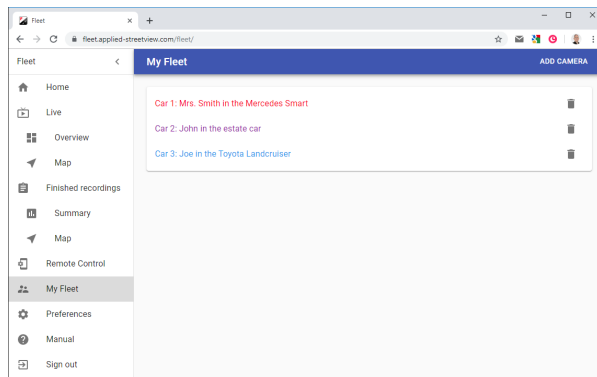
Fleet
×
+
fleet.applied-streetview.com/fleet/

Fleet
<
Home
Live
Overview
Map
Finished recordings
Summary
Map
Remote Control
My Fleet
Preferences
Manual
Sign out

My Fleet
ADD CAMERA

Car 1: Mrs. Smith in the Mercedes Smart
Car 2: John in the estate car
Car 3: Joe in the Toyota Landcruiser